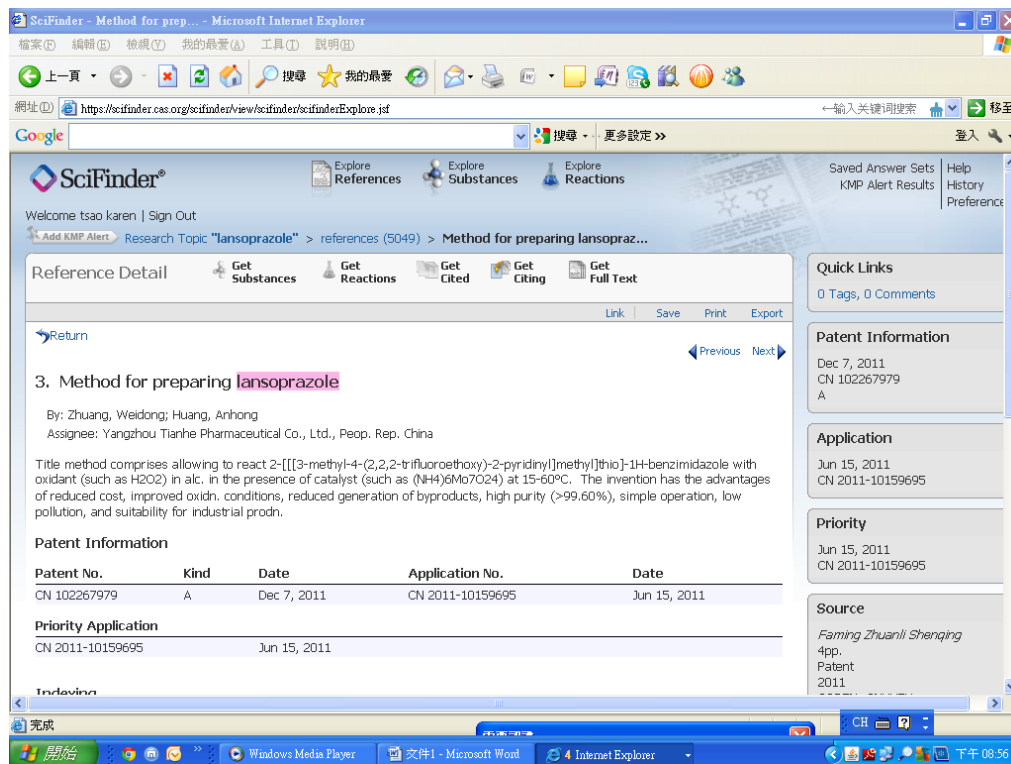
SciFinder - Method for prep... - Microsoft Internet Explorer

檔案(F) 編輯(E) 檢視(V) 我的最愛(A) 工具(T) 說明(H)

上一頁 搜尋 我的最愛

網址(D) https://scifinder.cas.org/scifinder/view/scifinder/scifinderExplore.jsf ←输入关键词搜索 移至

Google 搜尋 更多設定 » 登入

SciFinder®

Explore References Explore Substances Explore Reactions

Saved Answer Sets | Help
KMP Alert Results | History
Preference

Welcome tsao karen | Sign Out

Add KMP Alert Research Topic "lansoprazole" > references (5049) > Method for preparing lansopraz...

Reference Detail Get Substances Get Reactions Get Cited Get Citing Get Full Text

Link Save Print Export

Return

Previous Next

3. Method for preparing lansoprazole

By: Zhuang, Weidong; Huang, Anhong
Assignee: Yangzhou Tianhe Pharmaceutical Co., Ltd., Peop. Rep. China

Title method comprises allowing to react 2-[[[3-methyl-4-(2,2,2-trifluoroethoxy)-2-pyridinyl]methyl]thio]-1H-benzimidazole with oxidant (such as H2O2) in alc. in the presence of catalyst (such as (NH4)6Mo7O24) at 15-60°C. The invention has the advantages of reduced cost, improved oxidn. conditions, reduced generation of byproducts, high purity (>99.60%), simple operation, low pollution, and suitability for industrial prodn.

Patent Information

| Patent No. | Kind | Date | Application No. | Date |
|---|---|---|---|---|
| CN 102267979 | A | Dec 7, 2011 | CN 2011-10159695 | Jun 15, 2011 |

Priority Application

| CN 2011-10159695 | Jun 15, 2011 |
|---|---|

Indexing

Quick Links
0 Tags, 0 Comments

Patent Information
Dec 7, 2011
CN 102267979
A

Application
Jun 15, 2011
CN 2011-10159695

Priority
Jun 15, 2011
CN 2011-10159695

Source
Faming Zhuanli Shenqing
4pp.
Patent
2011

完成

開始 Windows Media Player 文件1 - Microsoft Word 4 Internet Explorer CH 下午 08:56